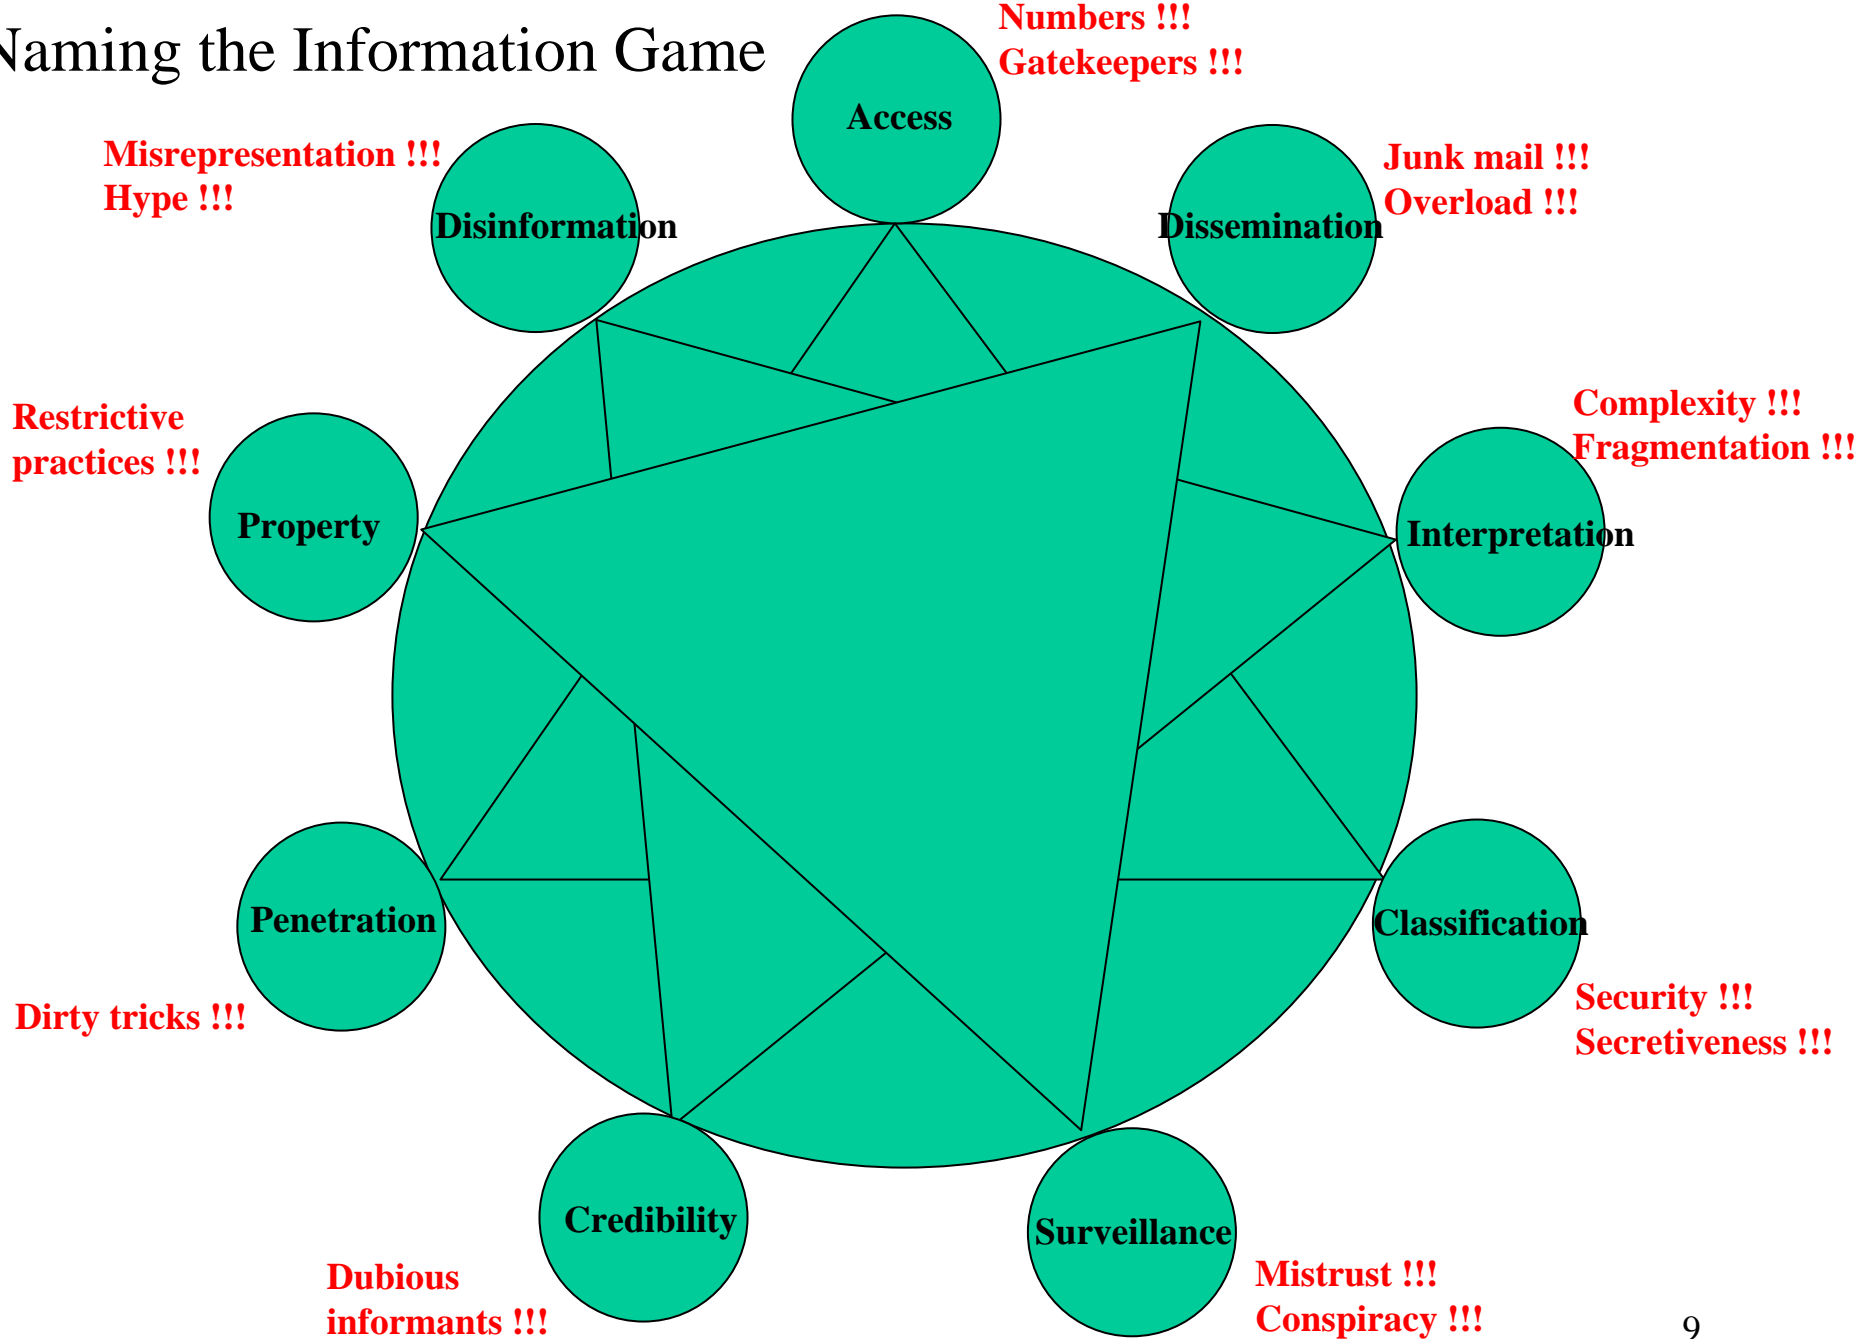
Naming the Information Game

Numbers !!!
Gatekeepers !!!

Access

Misrepresentation !!!
Hype !!!

Disinformation

Dissemination

Junk mail !!!
Overload !!!

Complexity !!!
Fragmentation !!!

Interpretation

Restrictive practices !!!

Property

Penetration

Dirty tricks !!!

Classification

Security !!!
Secretiveness !!!

Credibility

Surveillance

Dubious informants !!!

Mistrust !!!
Conspiracy !!!

9